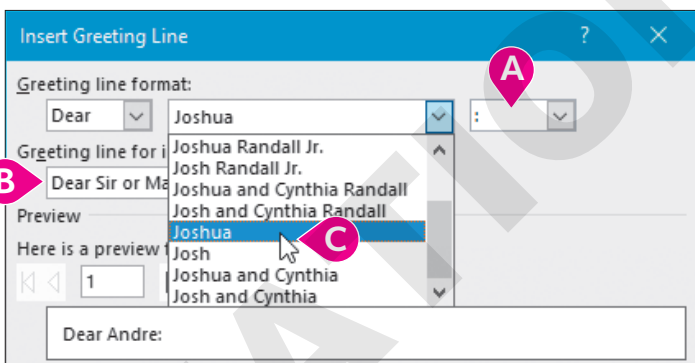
Insert Greeting Line ? ✕

Greeting line format:

Dear Joshua :

A

Joshua Randall Jr.
Josh Randall Jr.
Joshua and Cynthia Randall
Josh and Cynthia Randall
Joshua
Josh
Joshua and Cynthia
Josh and Cynthia

C

Greeting line for i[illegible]

B

Dear Sir or Ma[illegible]

Preview

Here is a preview f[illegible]

1

Dear Andre: